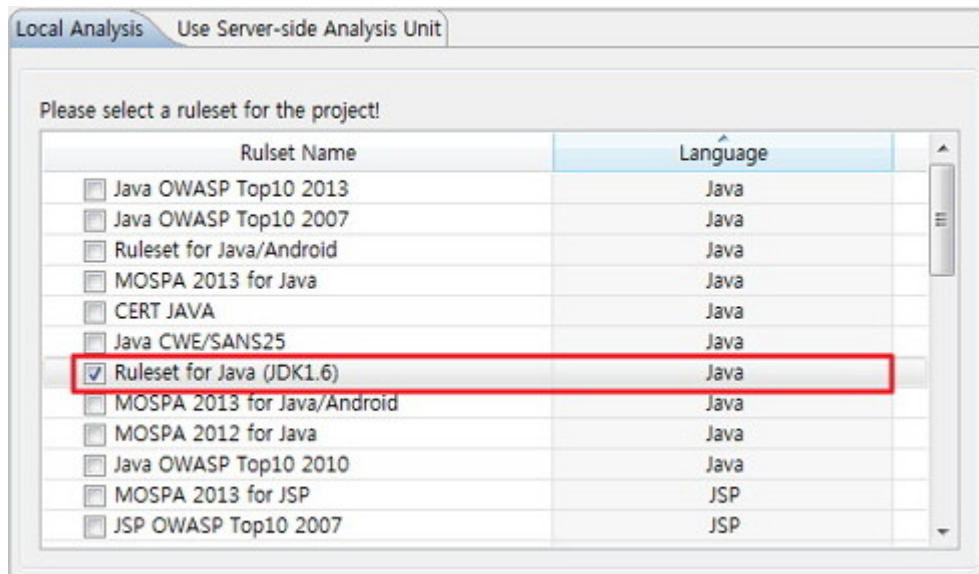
Local Analysis | Use Server-side Analysis Unit

Please select a ruleset for the project!

| Rulset Name | Language |
|---|---|
| Java OWASP Top10 2013 | Java |
| Java OWASP Top10 2007 | Java |
| Ruleset for Java/Android | Java |
| MOSPA 2013 for Java | Java |
| CERT JAVA | Java |
| Java CWE/SANS25 | Java |
| Ruleset for Java (JDK1.6) | Java |
| MOSPA 2013 for Java/Android | Java |
| MOSPA 2012 for Java | Java |
| Java OWASP Top10 2010 | Java |
| MOSPA 2013 for JSP | JSP |
| JSP OWASP Top10 2007 | JSP |